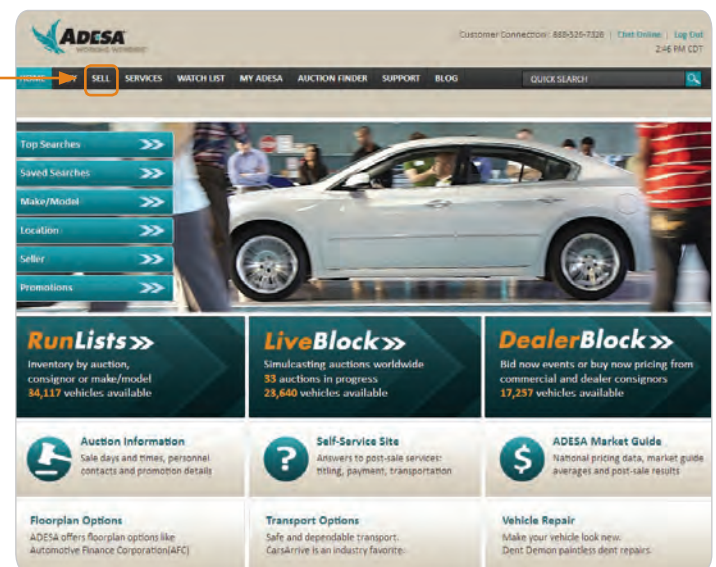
ADESA
WORKING WONDERS

Customer Connection: 888-526-7326 | Chat Online | Log Out
2:46 PM CDT

HOME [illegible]Y SELL SERVICES WATCH LIST MY ADESA AUCTION FINDER SUPPORT BLOG QUICK SEARCH

Top Searches
Saved Searches
Make/Model
Location
Seller
Promotions

RunLists»
Inventory by auction, consignor or make/model
34,117 vehicles available

LiveBlock»
Simulcasting auctions worldwide
33 auctions in progress
23,640 vehicles available

DealerBlock»
Bid now events or buy now pricing from commercial and dealer consignors
17,257 vehicles available

Auction Information
Sale days and times, personnel contacts and promotion details

Self-Service Site
Answers to post-sale services: titling, payment, transportation

ADESA Market Guide
National pricing data, market guide averages and post-sale results

Floorplan Options
ADESA offers floorplan options like Automotive Finance Corporation(AFC)

Transport Options
Safe and dependable transport. CarsArrive is an industry favorite.

Vehicle Repair
Make your vehicle look new. Dent Demon paintless dent repairs.